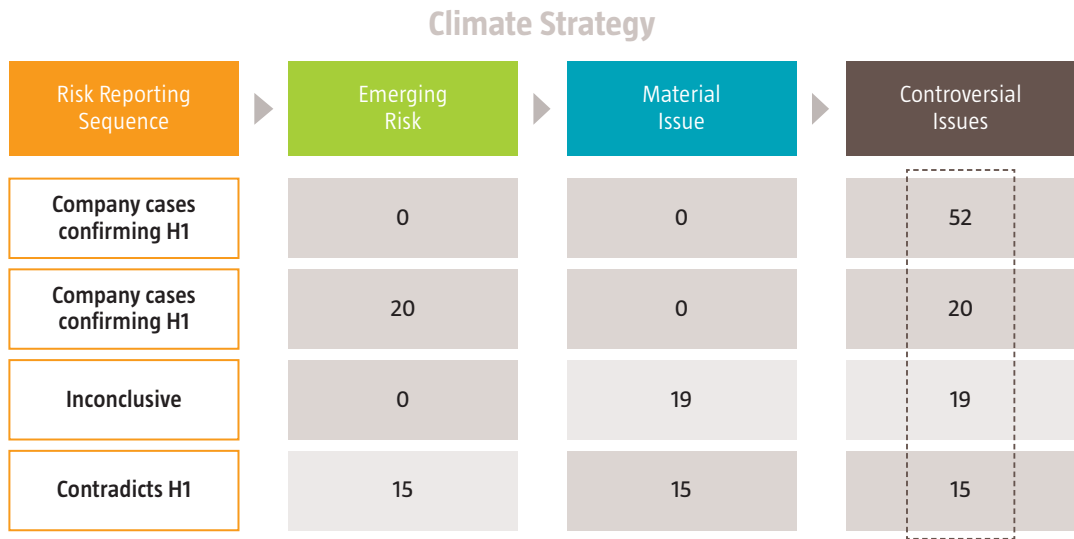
Climate Strategy

| Risk Reporting Sequence | Emerging Risk | Material Issue | Controversial Issues |
|---|---|---|---|
| Company cases confirming H1 | 0 | 0 | 52 |
| Company cases confirming H1 | 20 | 0 | 20 |
| Inconclusive | 0 | 19 | 19 |
| Contradicts H1 | 15 | 15 | 15 |